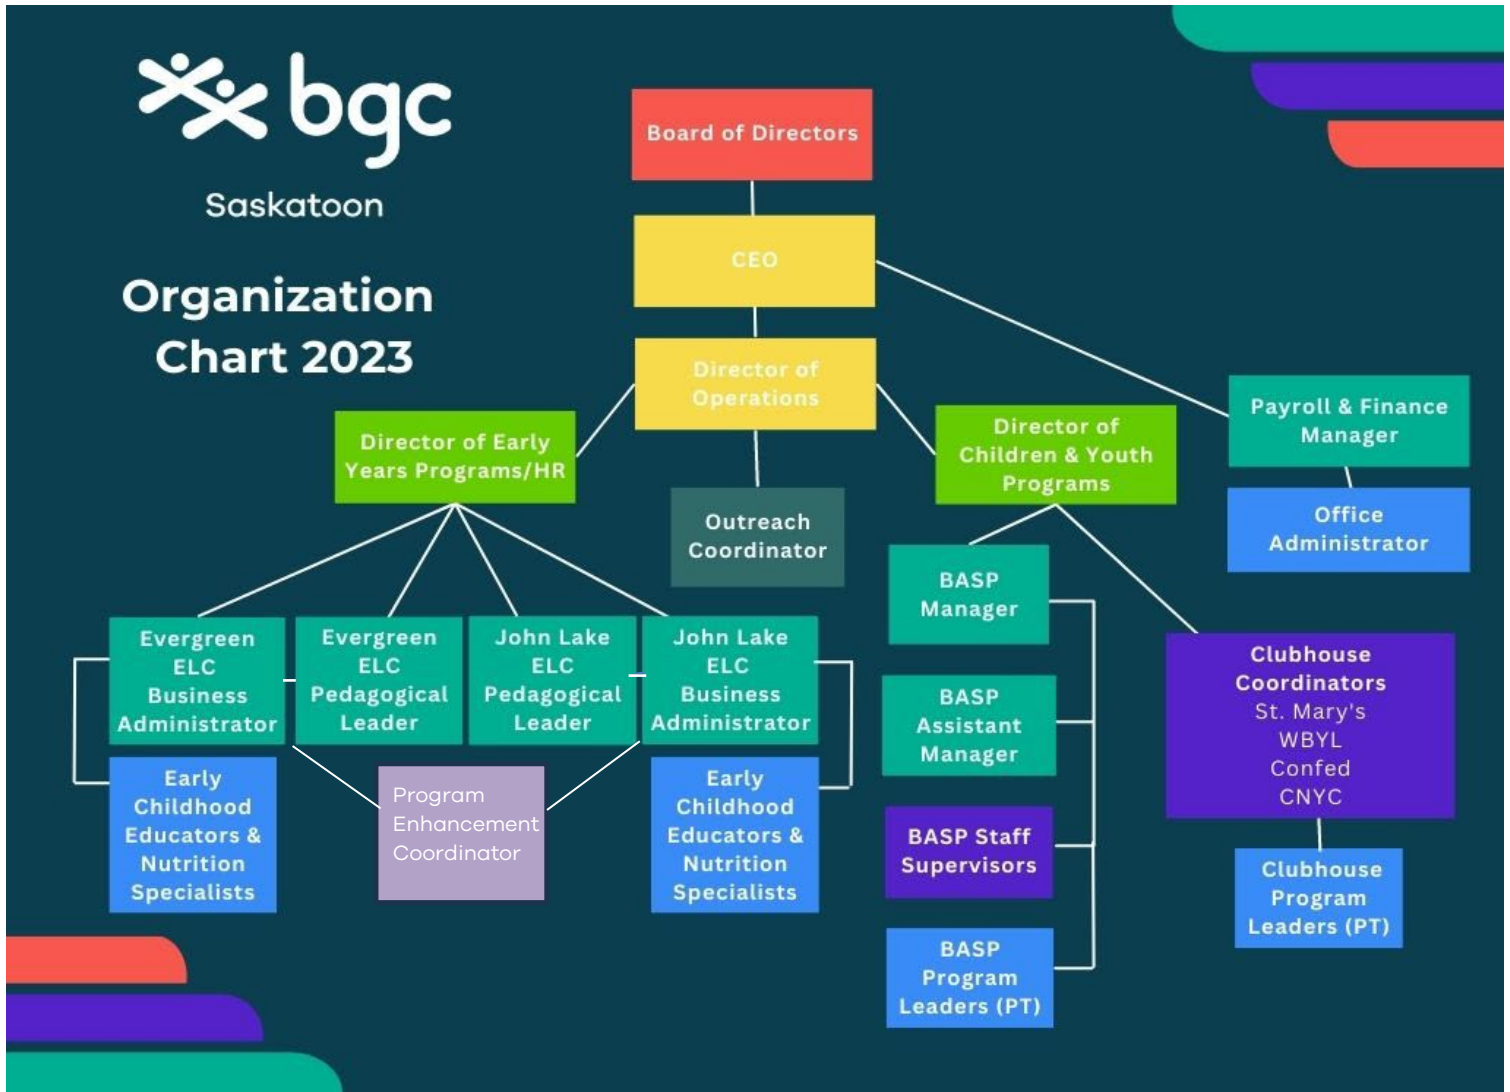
bgc
Saskatoon

Organization Chart 2023

Board of Directors

CEO

Director of Operations

Director of Early Years Programs/HR

Outreach Coordinator

Director of Children & Youth Programs

Payroll & Finance Manager

Office Administrator

Evergreen ELC Business Administrator

Evergreen ELC Pedagogical Leader

John Lake ELC Pedagogical Leader

John Lake ELC Business Administrator

Early Childhood Educators & Nutrition Specialists

Program Enhancement Coordinator

Early Childhood Educators & Nutrition Specialists

BASP Manager

BASP Assistant Manager

BASP Staff Supervisors

BASP Program Leaders (PT)

Clubhouse Coordinators
St. Mary's
WBYL
Confed
CNYC

Clubhouse Program Leaders (PT)